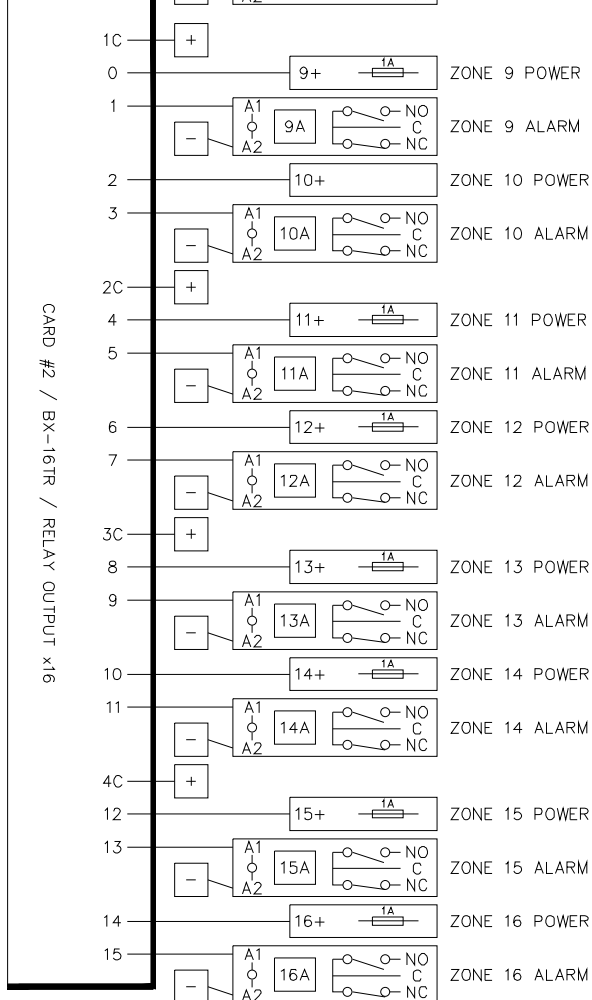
A2

1C
+

0
9+
1A
ZONE 9 POWER

1
A1
9A
NO
C
NC
−
A2
ZONE 9 ALARM

2
10+
ZONE 10 POWER

3
A1
10A
NO
C
NC
−
A2
ZONE 10 ALARM

2C
+

CARD #2 / BX-16TR / RELAY OUTPUT x16

4
11+
1A
ZONE 11 POWER

5
A1
11A
NO
C
NC
−
A2
ZONE 11 ALARM

6
12+
1A
ZONE 12 POWER

7
A1
12A
NO
C
NC
−
A2
ZONE 12 ALARM

3C
+

8
13+
1A
ZONE 13 POWER

9
A1
13A
NO
C
NC
−
A2
ZONE 13 ALARM

10
14+
1A
ZONE 14 POWER

11
A1
14A
NO
C
NC
−
A2
ZONE 14 ALARM

4C
+

12
15+
1A
ZONE 15 POWER

13
A1
15A
NO
C
NC
−
A2
ZONE 15 ALARM

14
16+
1A
ZONE 16 POWER

15
A1
16A
NO
C
NC
−
A2
ZONE 16 ALARM